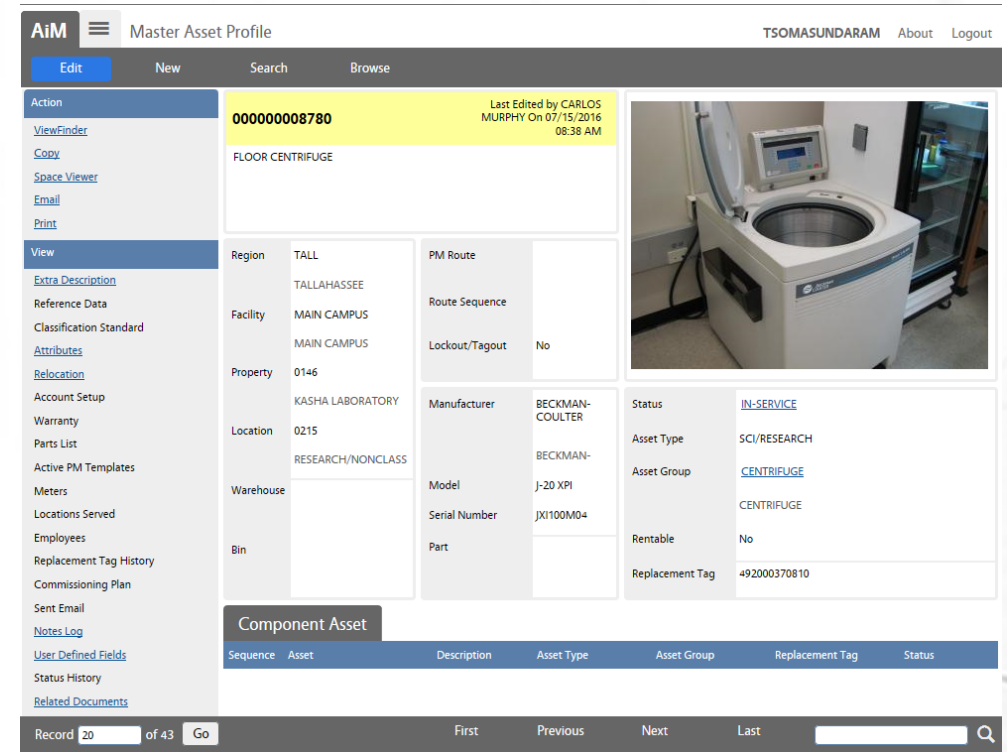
AiM Master Asset Profile TSOMASUNDARAM About Logout

Edit New Search Browse

Action
ViewFinder
Copy
Space Viewer
Email
Print

View
Extra Description
Reference Data
Classification Standard
Attributes
Relocation
Account Setup
Warranty
Parts List
Active PM Templates
Meters
Locations Served
Employees
Replacement Tag History
Commissioning Plan
Sent Email
Notes Log
User Defined Fields
Status History
Related Documents

000000008780
Last Edited by CARLOS MURPHY On 07/15/2016 08:38 AM
FLOOR CENTRIFUGE

| | |
|---|---|
| Region | TALL |
| | TALLAHASSEE |
| Facility | MAIN CAMPUS |
| | MAIN CAMPUS |
| Property | 0146 |
| | KASHA LABORATORY |
| Location | 0215 |
| | RESEARCH/NONCLASS |
| Warehouse | |
| Bin | |

| | |
|---|---|
| PM Route | |
| Route Sequence | |
| Lockout/Tagout | No |

| | |
|---|---|
| Manufacturer | BECKMAN-COULTER |
| | BECKMAN- |
| Model | J-20 XPI |
| Serial Number | JXI100M04 |
| Part | |

| | |
|---|---|
| Status | IN-SERVICE |
| Asset Type | SCI/RESEARCH |
| Asset Group | CENTRIFUGE |
| | CENTRIFUGE |
| Rentable | No |
| Replacement Tag | 492000370810 |

Component Asset

| Sequence | Asset | Description | Asset Type | Asset Group | Replacement Tag | Status |
|---|---|---|---|---|---|---|

Record 20 of 43 Go First Previous Next Last